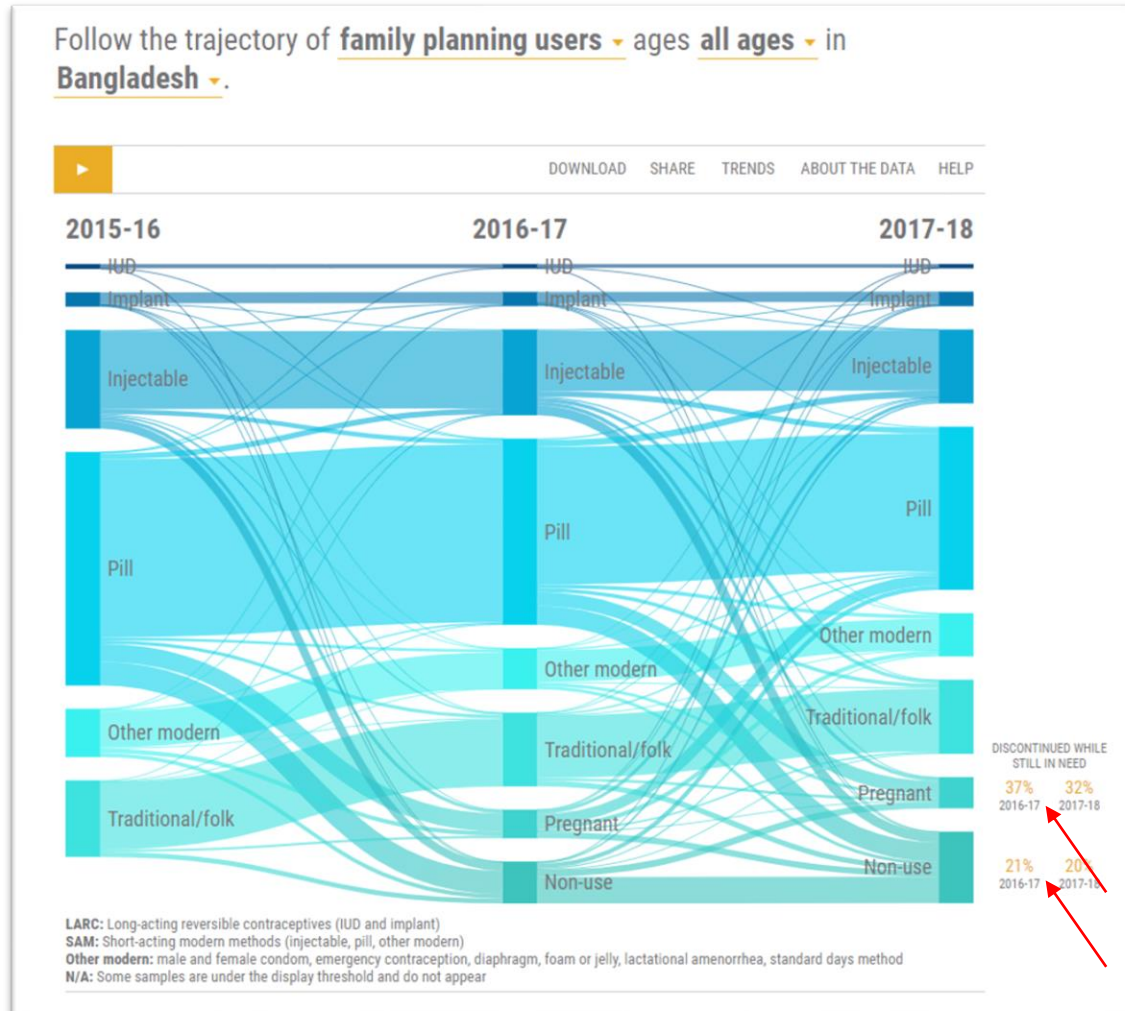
Follow the trajectory of family planning users ages all ages in Bangladesh.

DOWNLOAD SHARE TRENDS ABOUT THE DATA HELP

2015-16

IUD
Implant
Injectable
Pill
Other modern
Traditional/folk

2016-17

IUD
Implant
Injectable
Pill
Other modern
Traditional/folk
Pregnant
Non-use

2017-18

IUD
Implant
Injectable
Pill
Other modern
Traditional/folk
Pregnant
Non-use

DISCONTINUED WHILE STILL IN NEED

37% 2016-17
32% 2017-18

21% 2016-17
20% 2017-18

LARC: Long-acting reversible contraceptives (IUD and implant)
SAM: Short-acting modern methods (injectable, pill, other modern)
Other modern: male and female condom, emergency contraception, diaphragm, foam or jelly, lactational amenorrhea, standard days method
N/A: Some samples are under the display threshold and do not appear